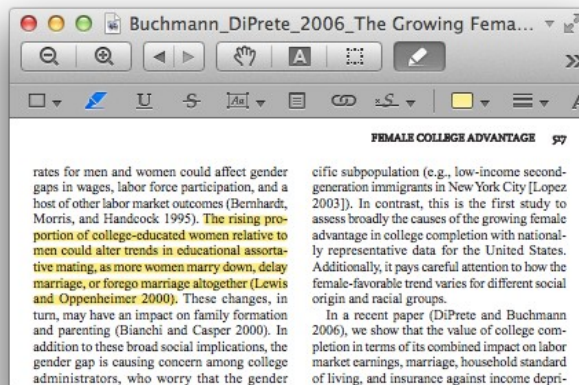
Buchmann_DiPrete_2006_The Growing Fema...

FEMALE COLLEGE ADVANTAGE 517

rates for men and women could affect gender gaps in wages, labor force participation, and a host of other labor market outcomes (Bernhardt, Morris, and Handcock 1995). The rising proportion of college-educated women relative to men could alter trends in educational assortative mating, as more women marry down, delay marriage, or forego marriage altogether (Lewis and Oppenheimer 2000). These changes, in turn, may have an impact on family formation and parenting (Bianchi and Casper 2000). In addition to these broad social implications, the gender gap is causing concern among college administrators, who worry that the gender

cific subpopulation (e.g., low-income second-generation immigrants in New York City [Lopez 2003]). In contrast, this is the first study to assess broadly the causes of the growing female advantage in college completion with nationally representative data for the United States. Additionally, it pays careful attention to how the female-favorable trend varies for different social origin and racial groups.

In a recent paper (DiPrete and Buchmann 2006), we show that the value of college completion in terms of its combined impact on labor market earnings, marriage, household standard of living, and insurance against income depri-